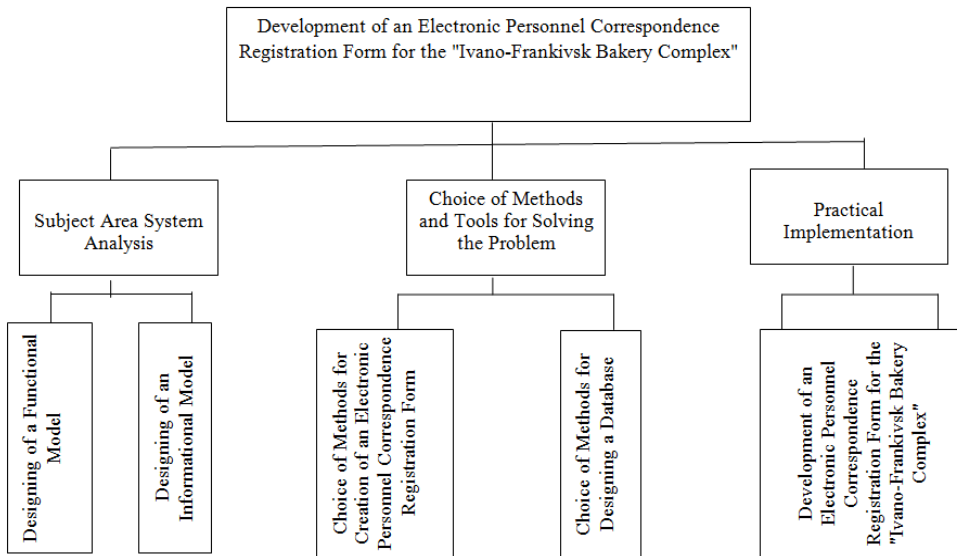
Development of an Electronic Personnel Correspondence Registration Form for the "Ivano-Frankivsk Bakery Complex"

Subject Area System Analysis

Choice of Methods and Tools for Solving the Problem

Practical Implementation

Designing of a Functional Model

Designing of an Informational Model

Choice of Methods for Creation of an Electronic Personnel Correspondence Registration Form

Choice of Methods for Designing a Database

Development of an Electronic Personnel Correspondence Registration Form for the "Ivano-Frankivsk Bakery Complex"